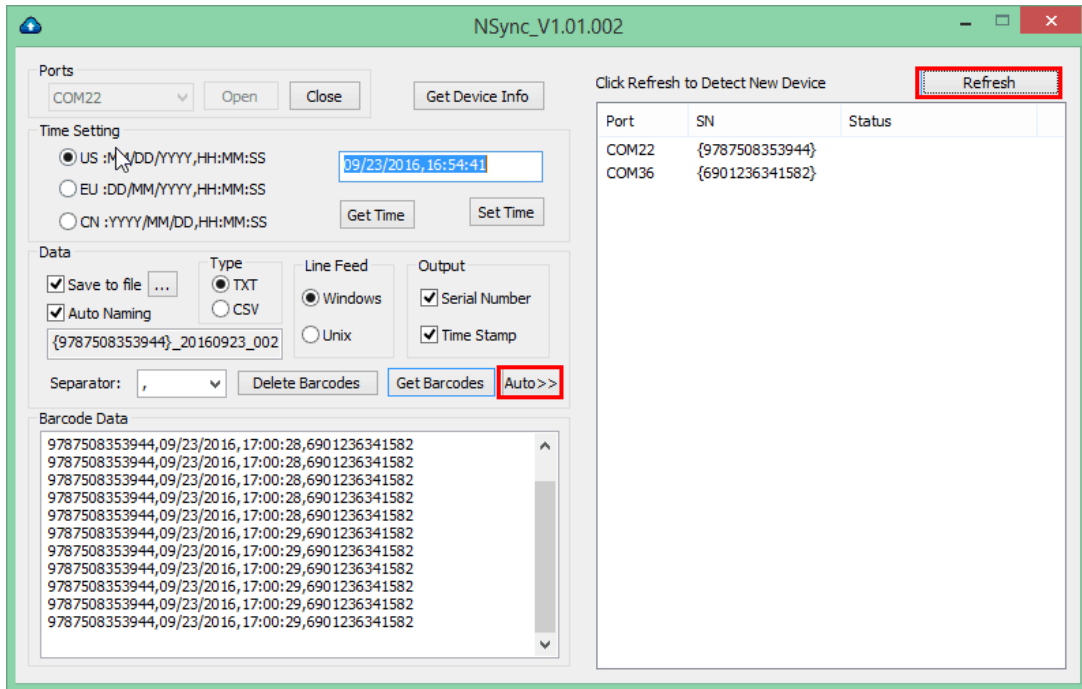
NSync_V1.01.002

Ports
COM22
Open
Close
Get Device Info

Time Setting
US :MM/DD/YYYY,HH:MM:SS
EU :DD/MM/YYYY,HH:MM:SS
CN :YYYY/MM/DD,HH:MM:SS
09/23/2016,16:54:41
Get Time
Set Time

Data
Save to file ...
Auto Naming
{9787508353944}_20160923_002
Type
TXT
CSV
Line Feed
Windows
Unix
Output
Serial Number
Time Stamp
Separator: ,
Delete Barcodes
Get Barcodes
Auto>>

Barcode Data
9787508353944,09/23/2016,17:00:28,6901236341582
9787508353944,09/23/2016,17:00:28,6901236341582
9787508353944,09/23/2016,17:00:28,6901236341582
9787508353944,09/23/2016,17:00:28,6901236341582
9787508353944,09/23/2016,17:00:28,6901236341582
9787508353944,09/23/2016,17:00:29,6901236341582
9787508353944,09/23/2016,17:00:29,6901236341582
9787508353944,09/23/2016,17:00:29,6901236341582
9787508353944,09/23/2016,17:00:29,6901236341582
9787508353944,09/23/2016,17:00:29,6901236341582
9787508353944,09/23/2016,17:00:29,6901236341582

Click Refresh to Detect New Device
Refresh

| Port | SN | Status |
|---|---|---|
| COM22 | {9787508353944} | |
| COM36 | {6901236341582} | |